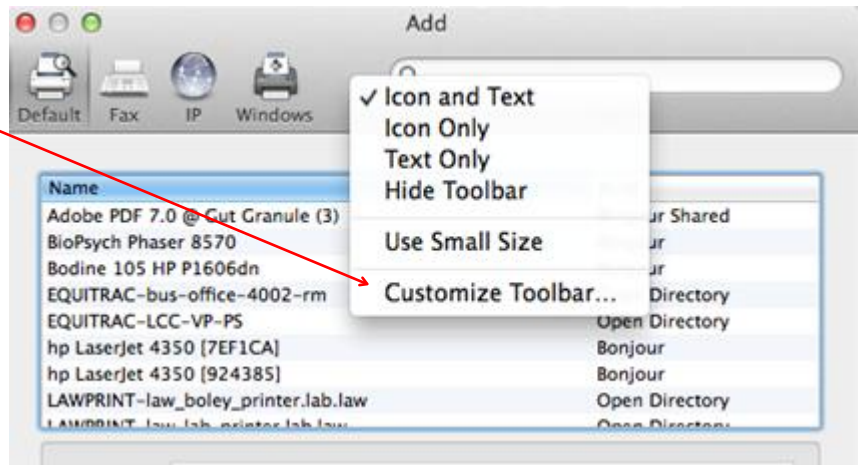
Add

Default Fax IP Windows

✓ Icon and Text
Icon Only
Text Only
Hide Toolbar

Use Small Size

Customize Toolbar...

| Name | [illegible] |
|---|---|
| Adobe PDF 7.0 @ Gut Granule (3) | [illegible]our Shared |
| BioPsych Phaser 8570 | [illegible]ur |
| Bodine 105 HP P1606dn | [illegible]ur |
| EQUITRAC-bus-office-4002-rm | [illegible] Directory |
| EQUITRAC-LCC-VP-PS | Open Directory |
| hp LaserJet 4350 [7EF1CA] | Bonjour |
| hp LaserJet 4350 [924385] | Bonjour |
| LAWPRINT-law_boley_printer.lab.law | Open Directory |
| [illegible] | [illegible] |